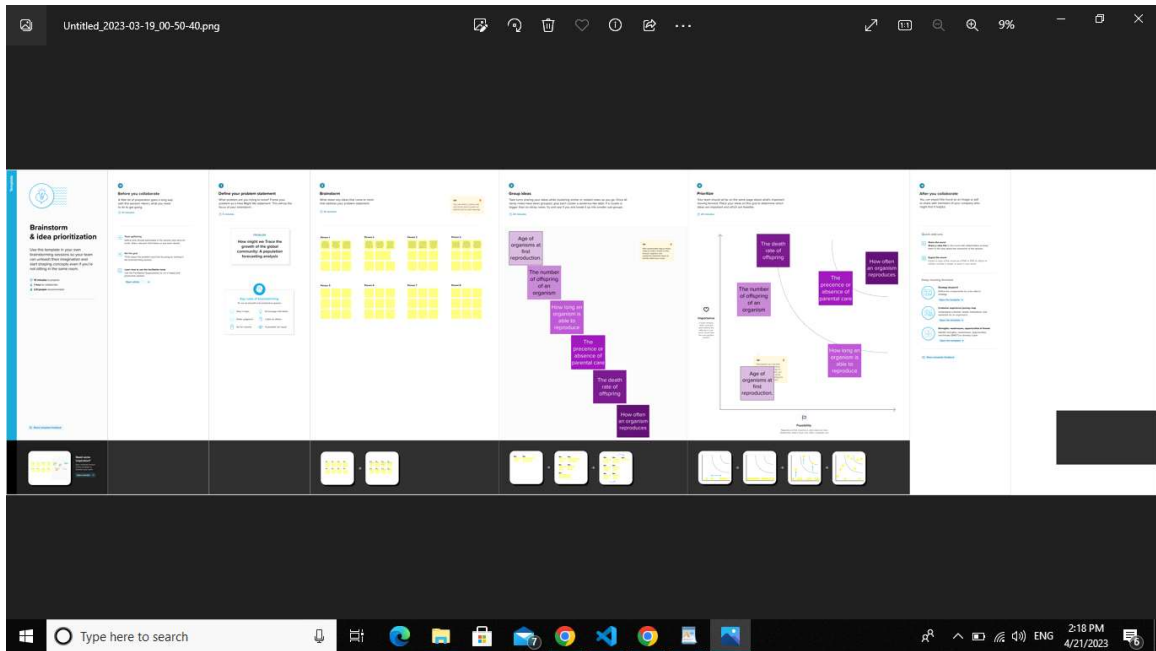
Untitled_2023-03-19_00-50-40.png

9%

Brainstorm & idea prioritization

Use this template in your own brainstorming sessions so your team can unleash their imagination and start shaping concepts even if you're not sitting in the same room.

Before you collaborate

Define your problem statement

How might we Trace the growth of the global community & population forecasting analysis

Brainstorm

Group ideas

Age of organisms at first reproduction.

The number of offspring of an organism

How long an organism is able to reproduce

The precence or absence of parental care

The death rate of offspring

How often an organism reproduces

Prioritize

The death rate of offspring

How often an organism reproduces

The number of offspring of an organism

The precence or absence of parental care

How long an organism is able to reproduce

Age of organisms at first reproduction.

Importance

Feasibility

After you collaborate

Type here to search

ENG

2:18 PM
4/21/2023